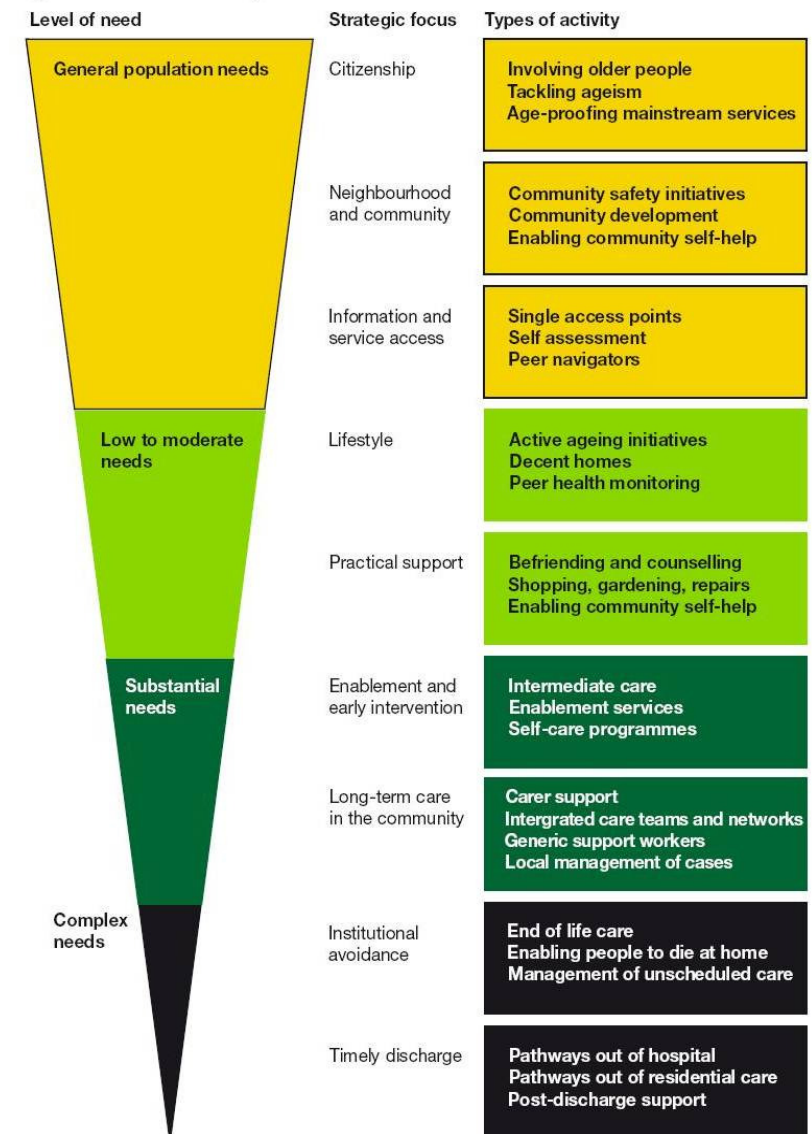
Level of need

General population needs

Low to moderate needs

Substantial needs

Complex needs

Strategic focus

Types of activity

Citizenship

Involving older people
Tackling ageism
Age-proofing mainstream services

Neighbourhood and community

Community safety initiatives
Community development
Enabling community self-help

Information and service access

Single access points
Self assessment
Peer navigators

Lifestyle

Active ageing initiatives
Decent homes
Peer health monitoring

Practical support

Befriending and counselling
Shopping, gardening, repairs
Enabling community self-help

Enablement and early intervention

Intermediate care
Enablement services
Self-care programmes

Long-term care in the community

Carer support
Intergrated care teams and networks
Generic support workers
Local management of cases

Institutional avoidance

End of life care
Enabling people to die at home
Management of unscheduled care

Timely discharge

Pathways out of hospital
Pathways out of residential care
Post-discharge support